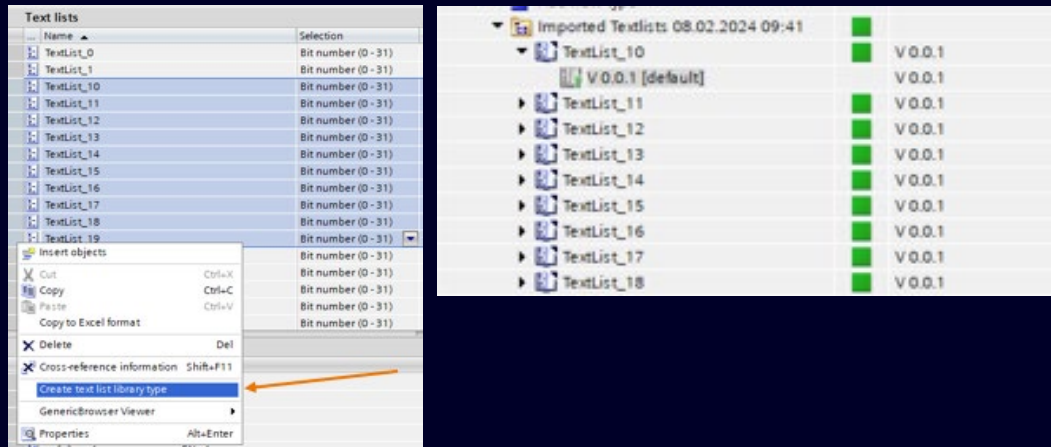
Text lists

| Name ▲ | Selection |
|---|---|
| TextList_0 | Bit number (0 - 31) |
| TextList_1 | Bit number (0 - 31) |
| TextList_10 | Bit number (0 - 31) |
| TextList_11 | Bit number (0 - 31) |
| TextList_12 | Bit number (0 - 31) |
| TextList_13 | Bit number (0 - 31) |
| TextList_14 | Bit number (0 - 31) |
| TextList_15 | Bit number (0 - 31) |
| TextList_16 | Bit number (0 - 31) |
| TextList_17 | Bit number (0 - 31) |
| TextList_18 | Bit number (0 - 31) |
| TextList_19 | Bit number (0 - 31) |
| | Bit number (0 - 31) |
| | Bit number (0 - 31) |
| | Bit number (0 - 31) |
| | Bit number (0 - 31) |
| | Bit number (0 - 31) |

Insert objects
Cut Ctrl+X
Copy Ctrl+C
Paste Ctrl+V
Copy to Excel format
Delete Del
Cross-reference information Shift+F11
Create text list library type
GenericBrowser Viewer
Properties Alt+Enter

Imported Textlists 08.02.2024 09:41
TextList_10 V 0.0.1
V 0.0.1 [default] V 0.0.1
TextList_11 V 0.0.1
TextList_12 V 0.0.1
TextList_13 V 0.0.1
TextList_14 V 0.0.1
TextList_15 V 0.0.1
TextList_16 V 0.0.1
TextList_17 V 0.0.1
TextList_18 V 0.0.1